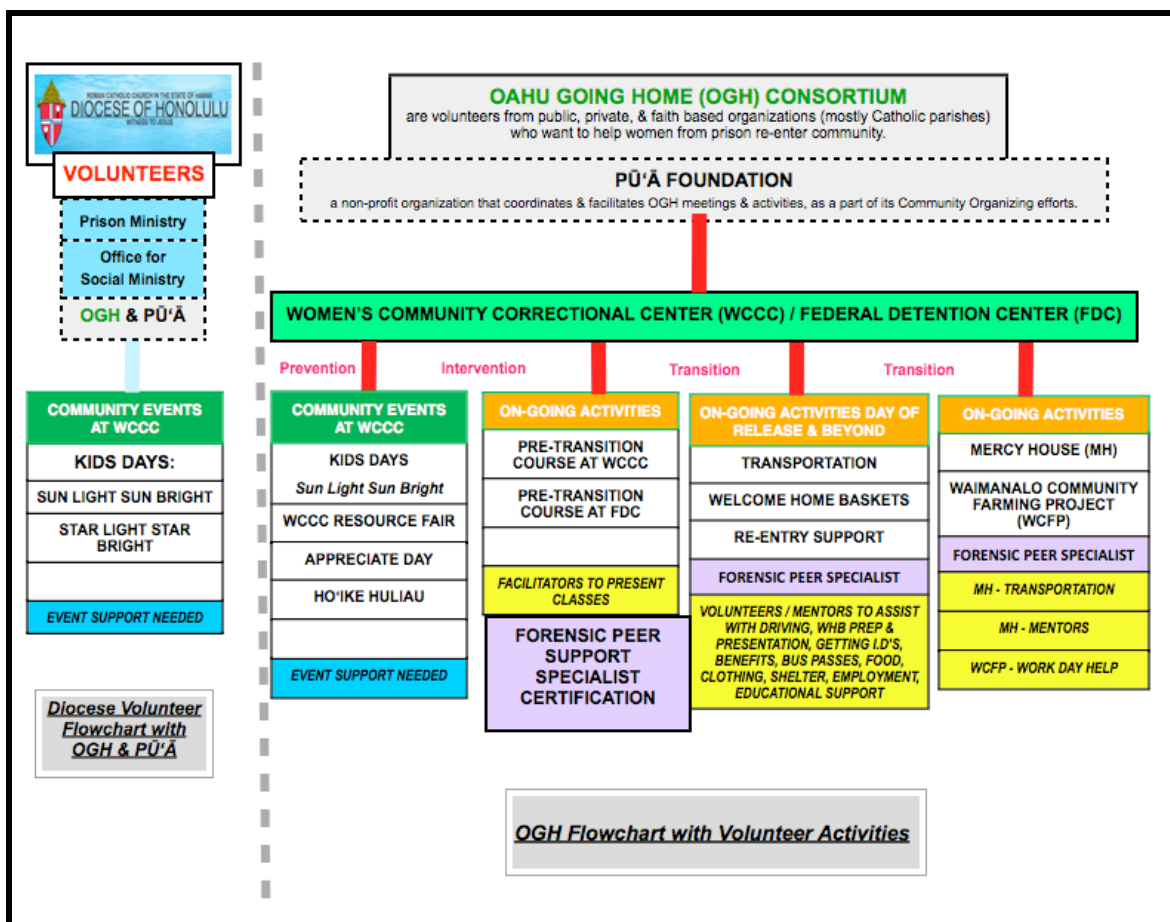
ROMAN CATHOLIC CHURCH IN THE STATE OF HAWAII
DIOCESE OF HONOLULU
WITNESS TO JESUS

VOLUNTEERS

Prison Ministry

Office for Social Ministry

OGH & PŪ'Ā

COMMUNITY EVENTS AT WCCC

KIDS DAYS:

SUN LIGHT SUN BRIGHT

STAR LIGHT STAR BRIGHT

EVENT SUPPORT NEEDED

Diocese Volunteer Flowchart with OGH & PŪ'Ā

OAHU GOING HOME (OGH) CONSORTIUM
are volunteers from public, private, & faith based organizations (mostly Catholic parishes) who want to help women from prison re-enter community.

PŪ'Ā FOUNDATION
a non-profit organization that coordinates & facilitates OGH meetings & activities, as a part of its Community Organizing efforts.

WOMEN'S COMMUNITY CORRECTIONAL CENTER (WCCC) / FEDERAL DETENTION CENTER (FDC)

Prevention

Intervention

Transition

Transition

COMMUNITY EVENTS AT WCCC

KIDS DAYS
Sun Light Sun Bright

WCCC RESOURCE FAIR

APPRECIATE DAY

HO'IKE HULIAU

EVENT SUPPORT NEEDED

ON-GOING ACTIVITIES

PRE-TRANSITION COURSE AT WCCC

PRE-TRANSITION COURSE AT FDC

FACILITATORS TO PRESENT CLASSES

FORENSIC PEER SUPPORT SPECIALIST CERTIFICATION

ON-GOING ACTIVITIES DAY OF RELEASE & BEYOND

TRANSPORTATION

WELCOME HOME BASKETS

RE-ENTRY SUPPORT

FORENSIC PEER SPECIALIST

VOLUNTEERS / MENTORS TO ASSIST WITH DRIVING, WHB PREP & PRESENTATION, GETTING I.D'S, BENEFITS, BUS PASSES, FOOD, CLOTHING, SHELTER, EMPLOYMENT, EDUCATIONAL SUPPORT

ON-GOING ACTIVITIES

MERCY HOUSE (MH)

WAIMANALO COMMUNITY FARMING PROJECT (WCFP)

FORENSIC PEER SPECIALIST

MH - TRANSPORTATION

MH - MENTORS

WCFP - WORK DAY HELP

OGH Flowchart with Volunteer Activities